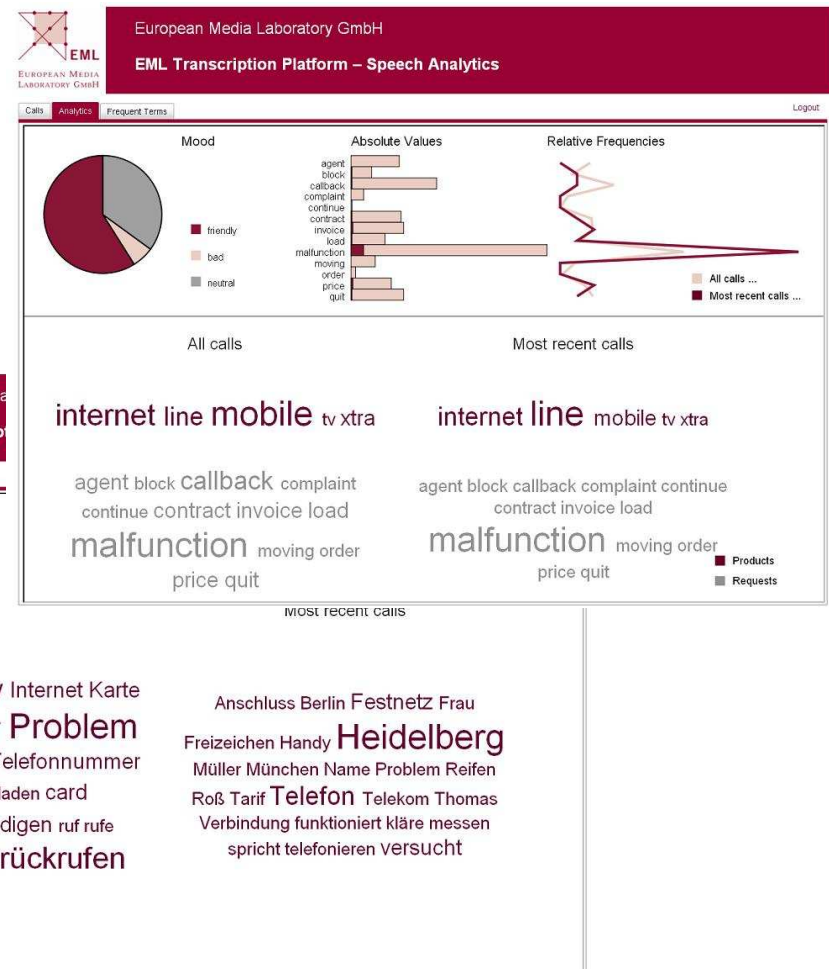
EML
European Media Laboratory GmbH

European Media Laboratory GmbH
EML Transcription Platform – Speech Analytics

Calls Analytics Frequent Terms

Logout

Mood

friendly
bad
neutral

Absolute Values

agent
block
callback
complaint
continue
contract
invoice
load
malfunction
moving
order
price
quit

Relative Frequencies

All calls ...
Most recent calls ...

All calls

internet line mobile tv xtra

agent block callback complaint continue contract invoice load malfunction moving order price quit

Most recent calls

internet line mobile tv xtra

agent block callback complaint continue contract invoice load malfunction moving order price quit

Products
Requests

Most recent calls

Internet Karte
Problem
Telefonnummer
laden card
digen ruf rufe
rückrufen

Anschluss Berlin Festnetz Frau Freizeichen Handy Heidelberg Müller München Name Problem Reifen Roß Tarif Telefon Telekom Thomas Verbindung funktioniert kläre messen spricht telefonieren versucht